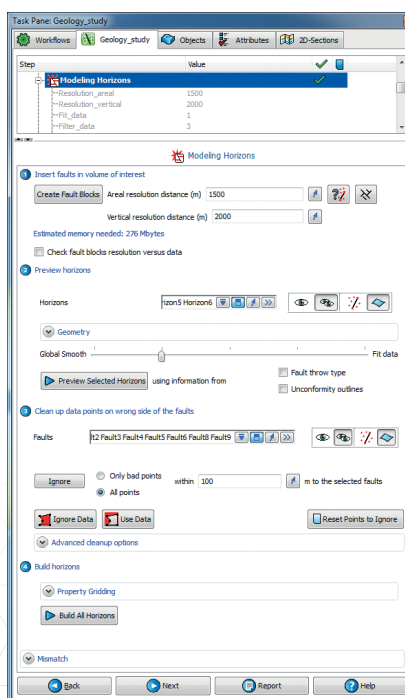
Task Pane: Geology_study

Workflows | Geology_study | Objects | Attributes | 2D-Sections

| Step | Value |
|---|---|
| Modeling Horizons | |
| Resolution_areal | 1500 |
| Resolution_vertical | 2000 |
| Fit_data | 1 |
| Filter_data | 3 |

Modeling Horizons

1 Insert faults in volume of interest

Create Fault Blocks | Areal resolution distance (m) 1500

Vertical resolution distance (m) 2000

Estimated memory needed: 276 Mbytes

Check fault blocks resolution versus data

2 Preview horizons

Horizons rizon5 Horizon6

Geometry

Global Smooth Fit data

Preview Selected Horizons using information from

Fault throw type

Unconformity outlines

3 Clean up data points on wrong side of the faults

Faults lt2 Fault3 Fault4 Fault5 Fault6 Fault8 Fault9

Ignore | Only bad points | All points | within 100 | m to the selected faults

Ignore Data | Use Data | Reset Points to Ignore

Advanced cleanup options

4 Build horizons

Property Gridding

Build All Horizons

Mismatch

Back | Next | Report | Help